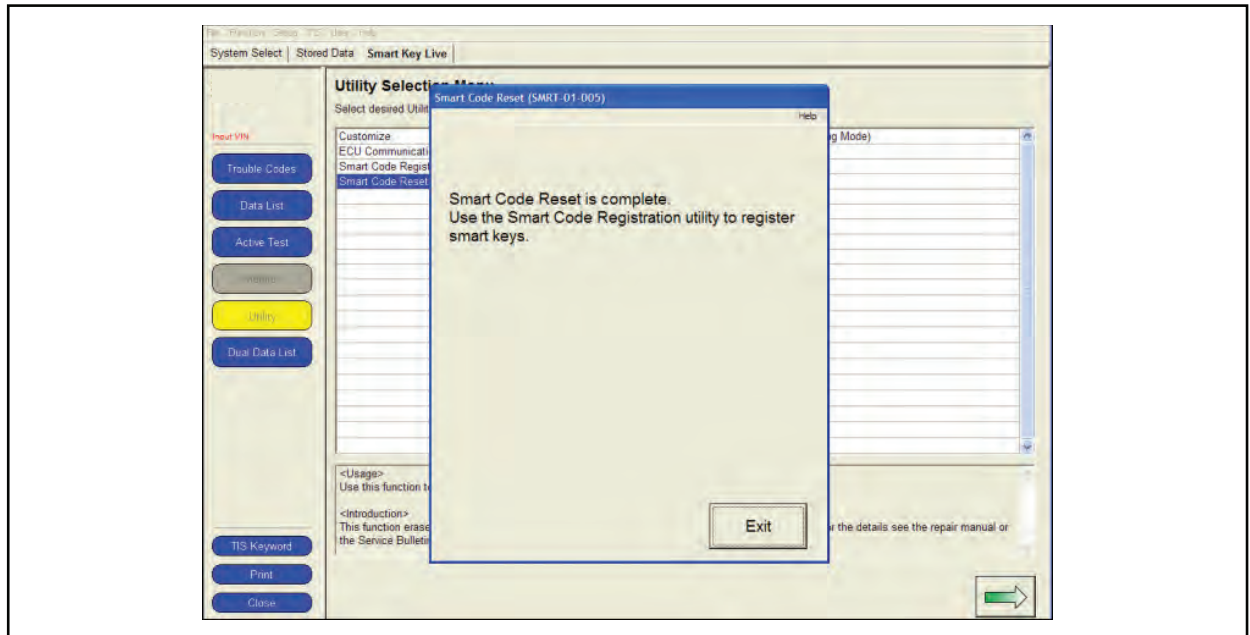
File Function Setup TIS User Help

System Select | Stored Data | Smart Key Live

Utility Selecti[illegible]
Select desired Utilit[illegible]

Input VIN

Customize
ECU Communicati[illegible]
Smart Code Regist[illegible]
Smart Code Reset

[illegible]g Mode)

Trouble Codes
Data List
Active Test
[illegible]
Utility
Dual Data List

<Usage>
Use this function t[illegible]

<Introduction>
This function erase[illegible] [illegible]r the details see the repair manual or the Service Bulleti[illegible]

TIS Keyword
Print
Close

Smart Code Reset (SMRT-01-005)

Help

Smart Code Reset is complete.
Use the Smart Code Registration utility to register smart keys.

Exit